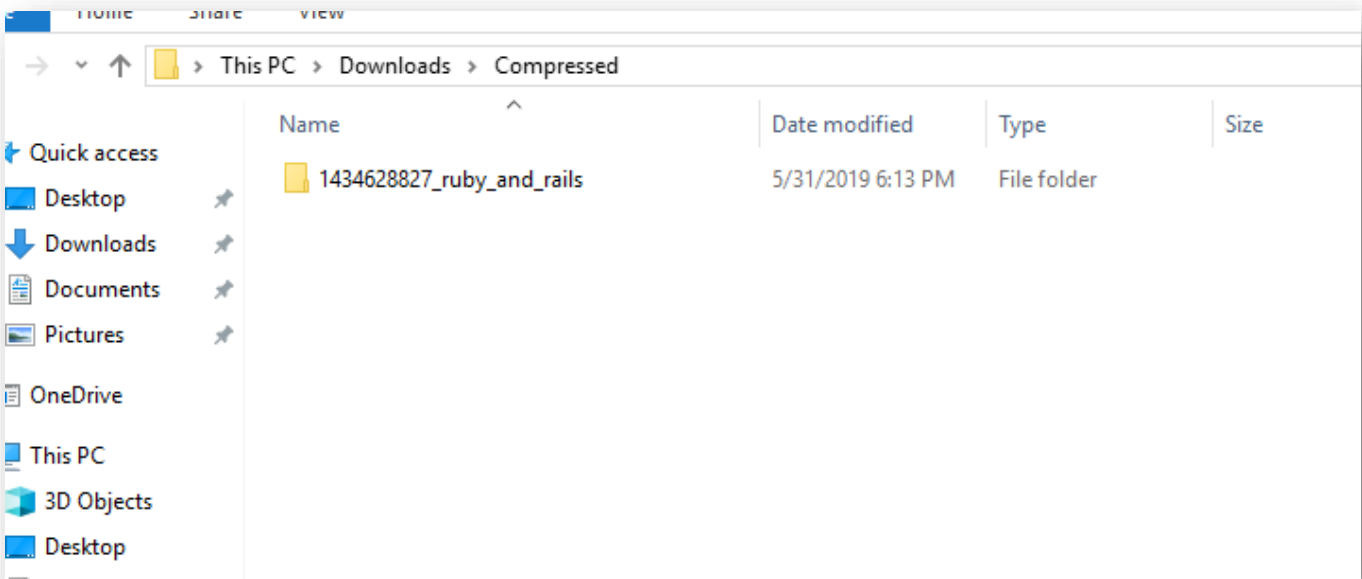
Home Share View

This PC > Downloads > Compressed

Quick access
Desktop
Downloads
Documents
Pictures
OneDrive
This PC
3D Objects
Desktop

| Name | Date modified | Type | Size |
|---|---|---|---|
| 1434628827_ruby_and_rails | 5/31/2019 6:13 PM | File folder | |